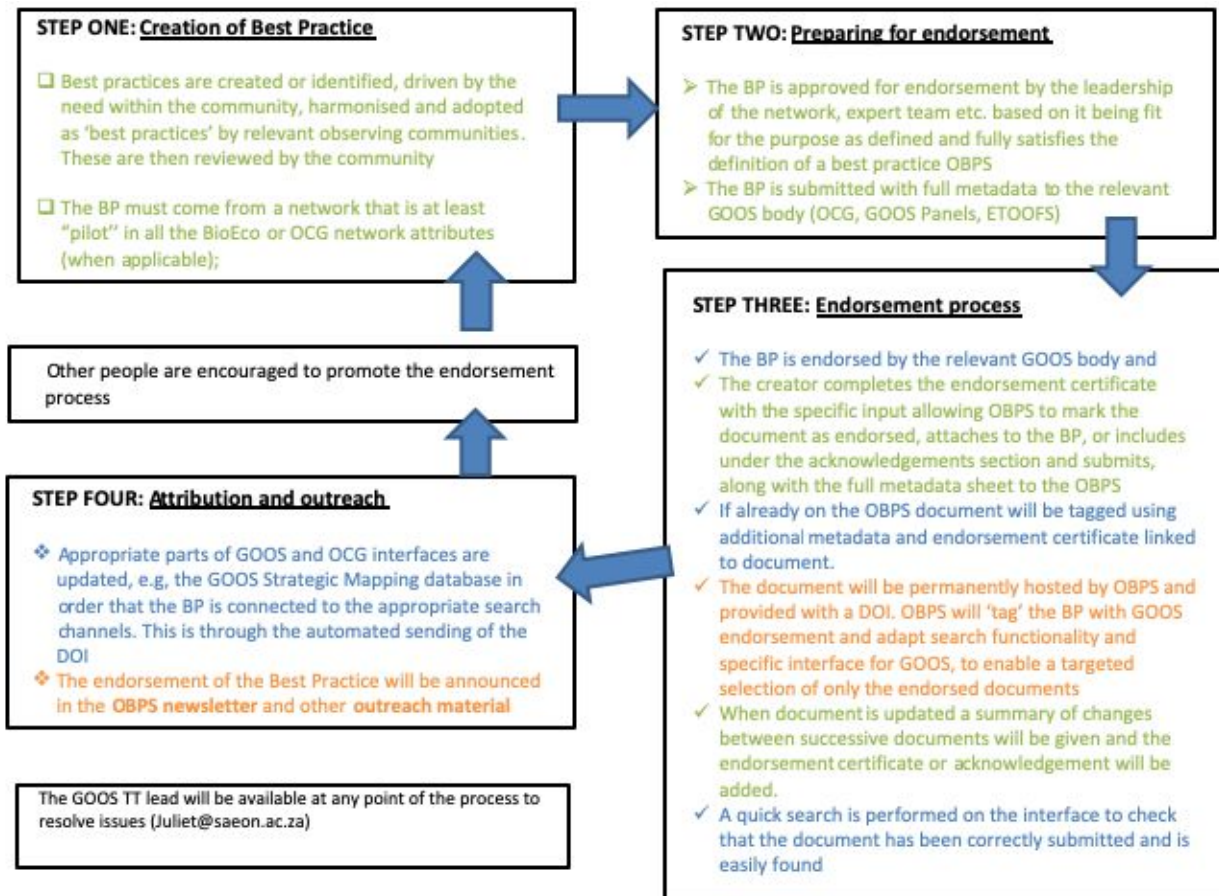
STEP ONE: Creation of Best Practice

❑ Best practices are created or identified, driven by the need within the community, harmonised and adopted as 'best practices' by relevant observing communities. These are then reviewed by the community

❑ The BP must come from a network that is at least "pilot'' in all the BioEco or OCG network attributes (when applicable);

STEP TWO: Preparing for endorsement

➢ The BP is approved for endorsement by the leadership of the network, expert team etc. based on it being fit for the purpose as defined and fully satisfies the definition of a best practice OBPS
➢ The BP is submitted with full metadata to the relevant GOOS body (OCG, GOOS Panels, ETOOFS)

Other people are encouraged to promote the endorsement process

STEP THREE: Endorsement process

✓ The BP is endorsed by the relevant GOOS body and
✓ The creator completes the endorsement certificate with the specific input allowing OBPS to mark the document as endorsed, attaches to the BP, or includes under the acknowledgements section and submits, along with the full metadata sheet to the OBPS
✓ If already on the OBPS document will be tagged using additional metadata and endorsement certificate linked to document.
✓ The document will be permanently hosted by OBPS and provided with a DOI. OBPS will 'tag' the BP with GOOS endorsement and adapt search functionality and specific interface for GOOS, to enable a targeted selection of only the endorsed documents
✓ When document is updated a summary of changes between successive documents will be given and the endorsement certificate or acknowledgement will be added.
✓ A quick search is performed on the interface to check that the document has been correctly submitted and is easily found

STEP FOUR: Attribution and outreach

❖ Appropriate parts of GOOS and OCG interfaces are updated, e.g, the GOOS Strategic Mapping database in order that the BP is connected to the appropriate search channels. This is through the automated sending of the DOI
❖ The endorsement of the Best Practice will be announced in the OBPS newsletter and other outreach material

The GOOS TT lead will be available at any point of the process to resolve issues (Juliet@saeon.ac.za)